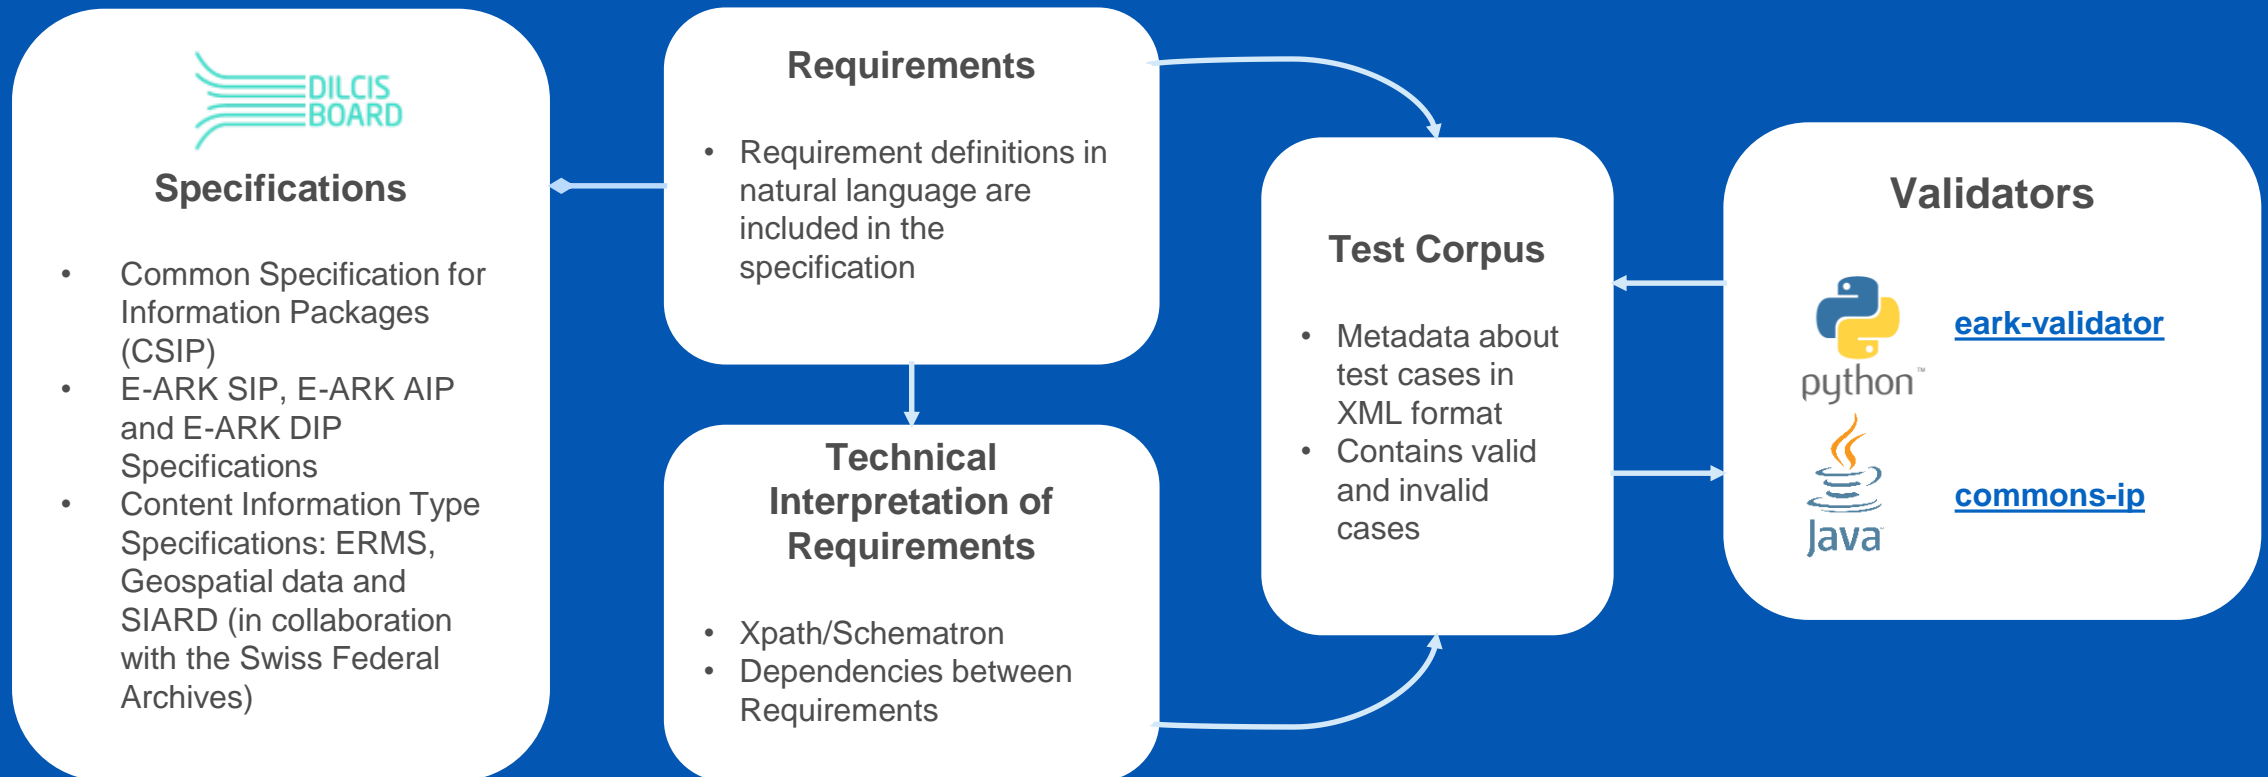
DILCIS BOARD

Specifications

- Common Specification for Information Packages (CSIP)
- E-ARK SIP, E-ARK AIP and E-ARK DIP Specifications
- Content Information Type Specifications: ERMS, Geospatial data and SIARD (in collaboration with the Swiss Federal Archives)

Requirements

- Requirement definitions in natural language are included in the specification

Technical Interpretation of Requirements

- Xpath/Schematron
- Dependencies between Requirements

Test Corpus

- Metadata about test cases in XML format
- Contains valid and invalid cases

Validators

python™

eark-validator

Java

commons-ip